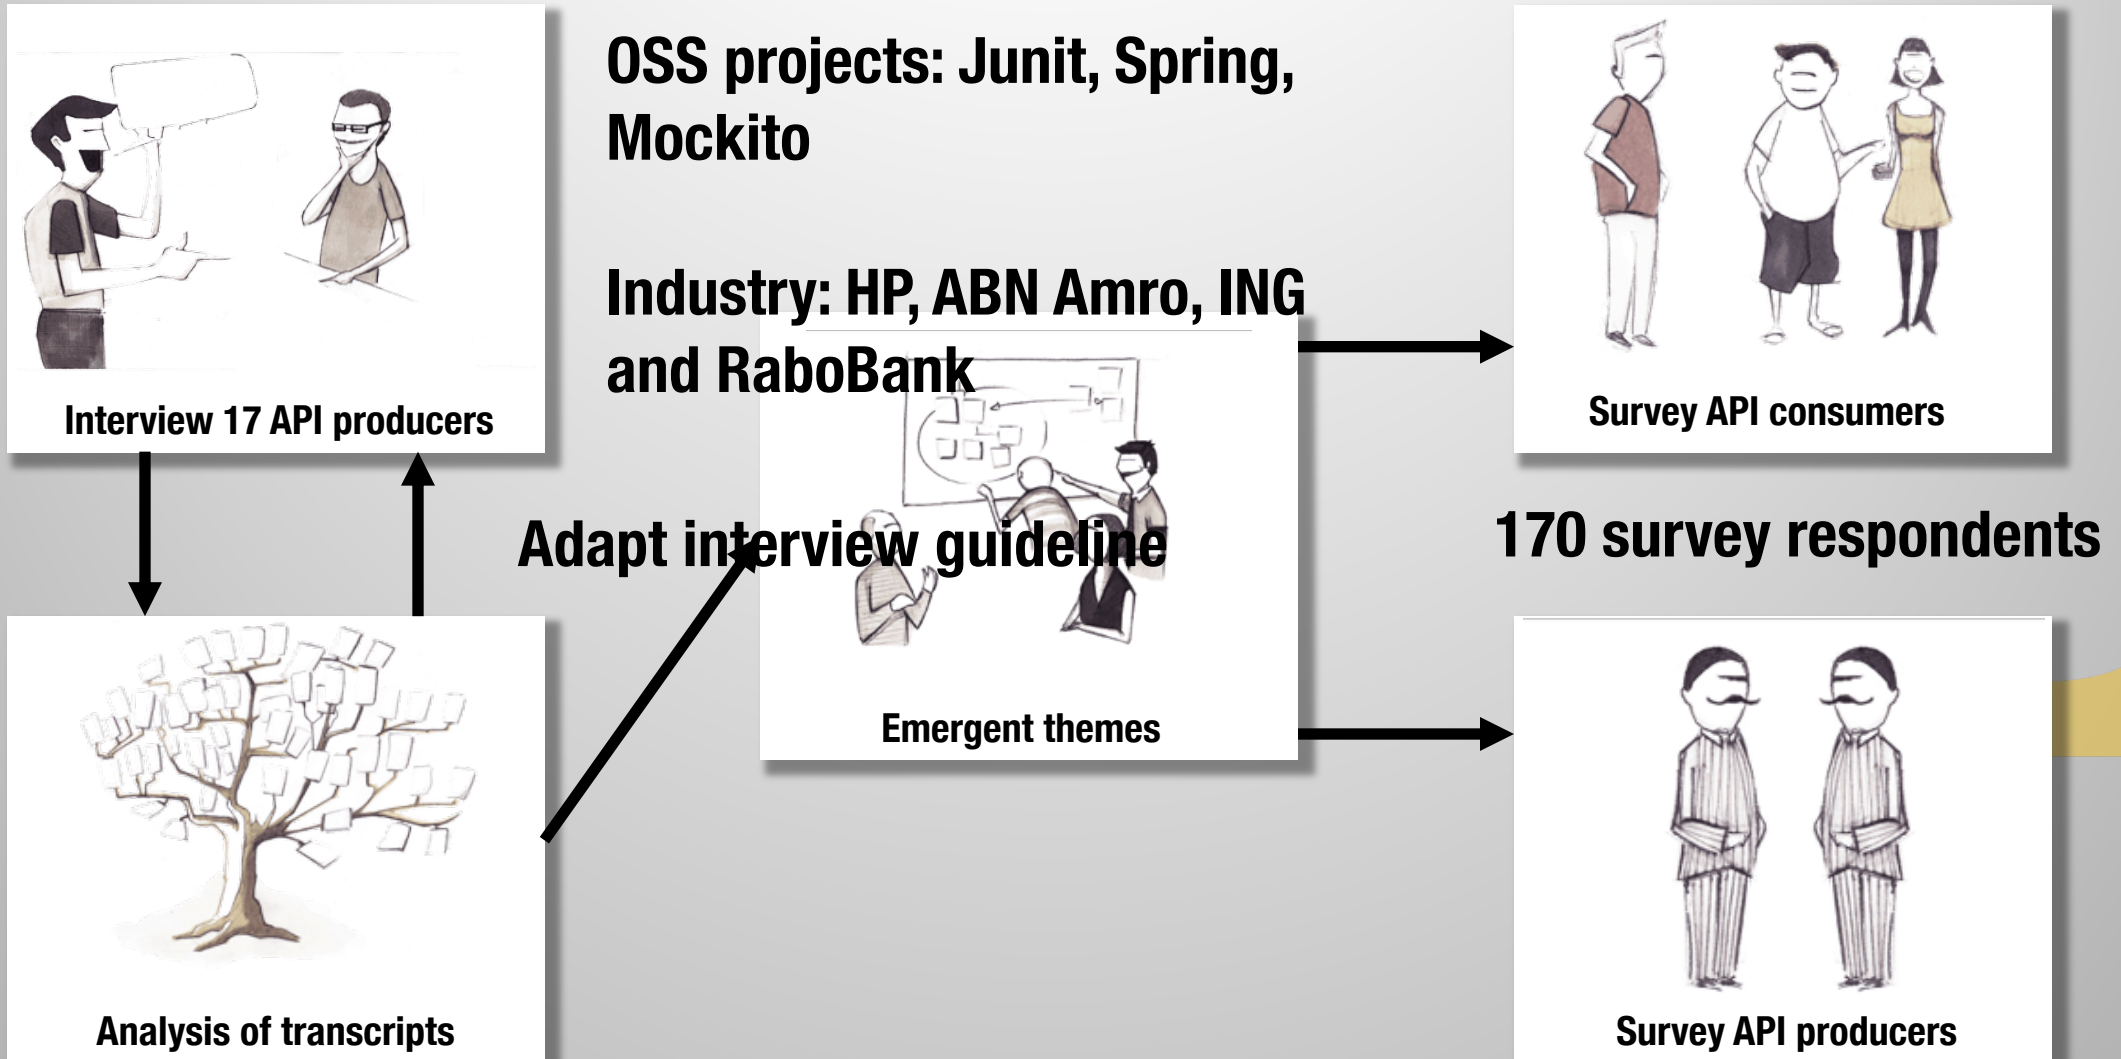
Interview 17 API producers

OSS projects: Junit, Spring, Mockito

Industry: HP, ABN Amro, ING and RaboBank

Survey API consumers

Adapt interview guideline

170 survey respondents

Emergent themes

Analysis of transcripts

Survey API producers